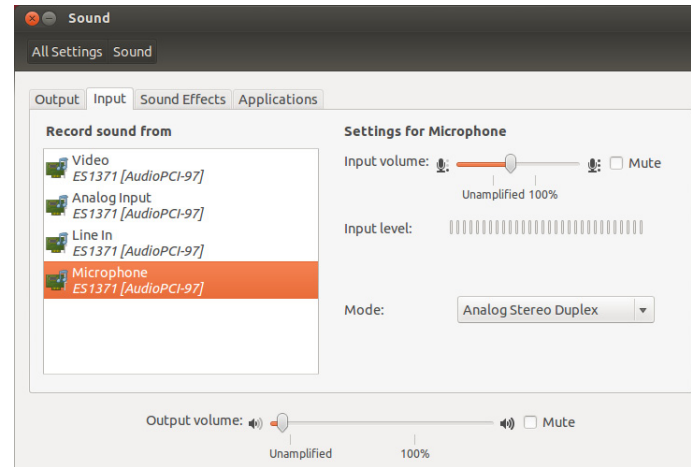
Sound

All Settings Sound

Output Input Sound Effects Applications

Record sound from

Video
ES1371 [AudioPCI-97]

Analog Input
ES1371 [AudioPCI-97]

Line In
ES1371 [AudioPCI-97]

Microphone
ES1371 [AudioPCI-97]

Settings for Microphone

Input volume: Mute

Unamplified 100%

Input level:

Mode: Analog Stereo Duplex

Output volume: Mute

Unamplified 100%